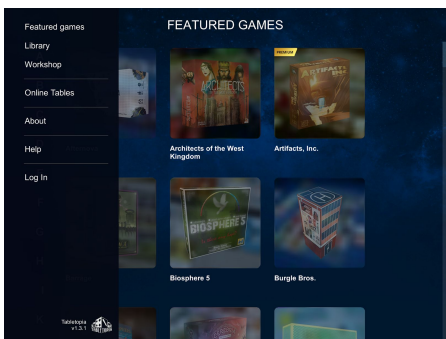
Featured games
Library
Workshop
Online Tables
About
Help
Log In

Tabletopia v1.3.1

FEATURED GAMES

ARCHITECTS

Architects of the West Kingdom

PREMIUM

ARTIFACTS

Artifacts, Inc.

BIOSPHERE 5

Biosphere 5

Burgle Bros.